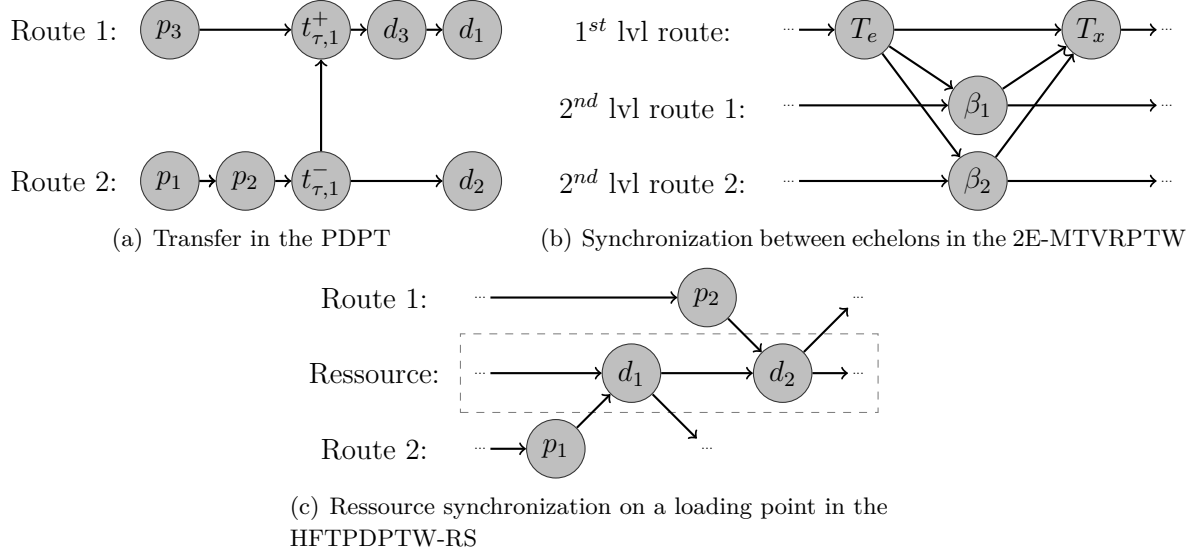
Route 1: $p_3$ $t^+_{\tau,1}$ $d_3$ $d_1$

Route 2: $p_1$ $p_2$ $t^-_{\tau,1}$ $d_2$

(a) Transfer in the PDPT

$1^{st}$ lvl route: ... $T_e$ $T_x$ ...

$2^{nd}$ lvl route 1: ... $\beta_1$ ...

$2^{nd}$ lvl route 2: ... $\beta_2$ ...

(b) Synchronization between echelons in the 2E-MTVRPTW

Route 1: ... $p_2$ ...

Ressource: ... $d_1$ $d_2$ ...

Route 2: ... $p_1$ ...

(c) Ressource synchronization on a loading point in the HFTPDPTW-RS